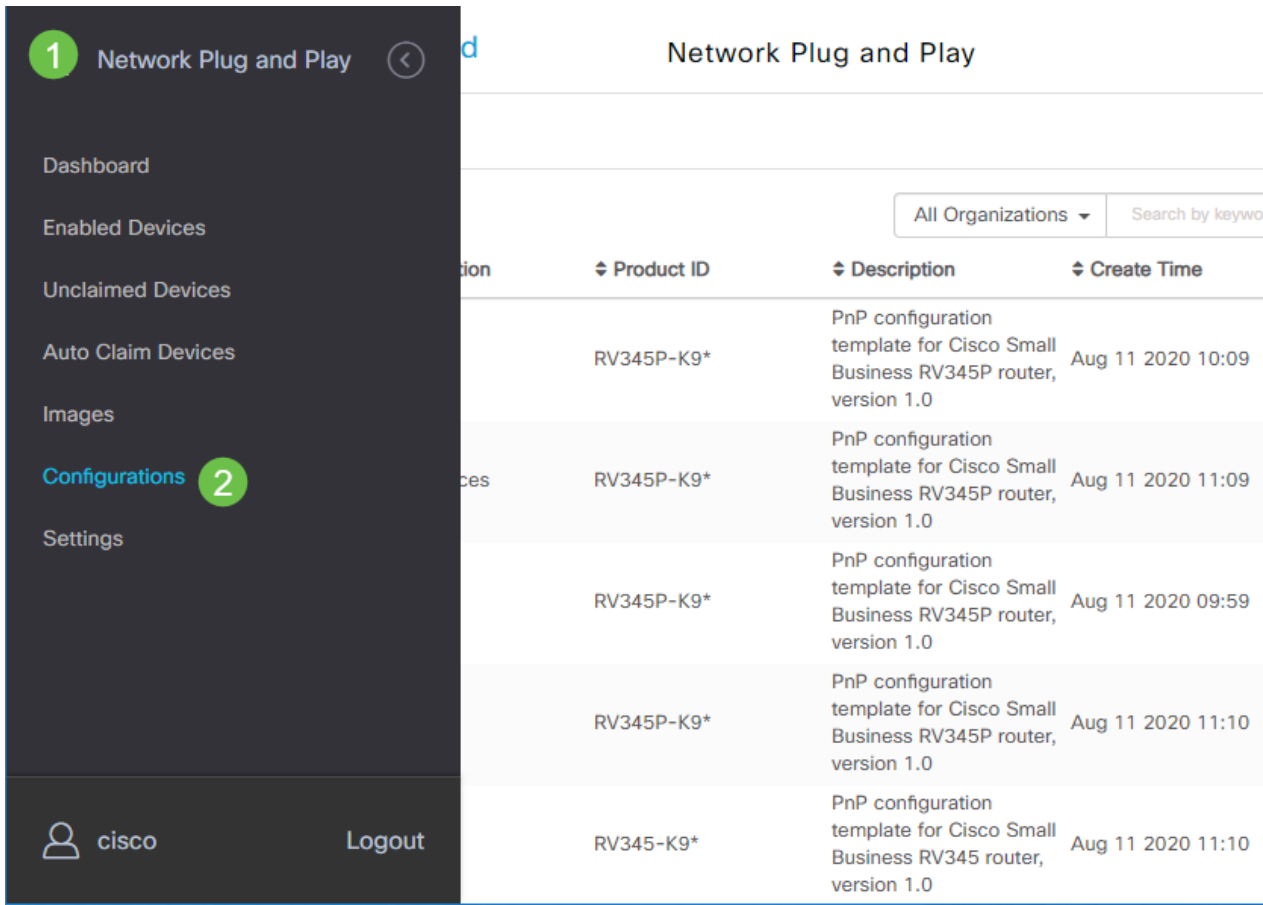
1 Network Plug and Play

Dashboard
Enabled Devices
Unclaimed Devices
Auto Claim Devices
Images
Configurations 2
Settings

cisco Logout

d Network Plug and Play

All Organizations Search by keywo

| tion | Product ID | Description | Create Time |
|---|---|---|---|
| | RV345P-K9* | PnP configuration template for Cisco Small Business RV345P router, version 1.0 | Aug 11 2020 10:09 |
| ces | RV345P-K9* | PnP configuration template for Cisco Small Business RV345P router, version 1.0 | Aug 11 2020 11:09 |
| | RV345P-K9* | PnP configuration template for Cisco Small Business RV345P router, version 1.0 | Aug 11 2020 09:59 |
| | RV345P-K9* | PnP configuration template for Cisco Small Business RV345P router, version 1.0 | Aug 11 2020 11:10 |
| | RV345-K9* | PnP configuration template for Cisco Small Business RV345 router, version 1.0 | Aug 11 2020 11:10 |